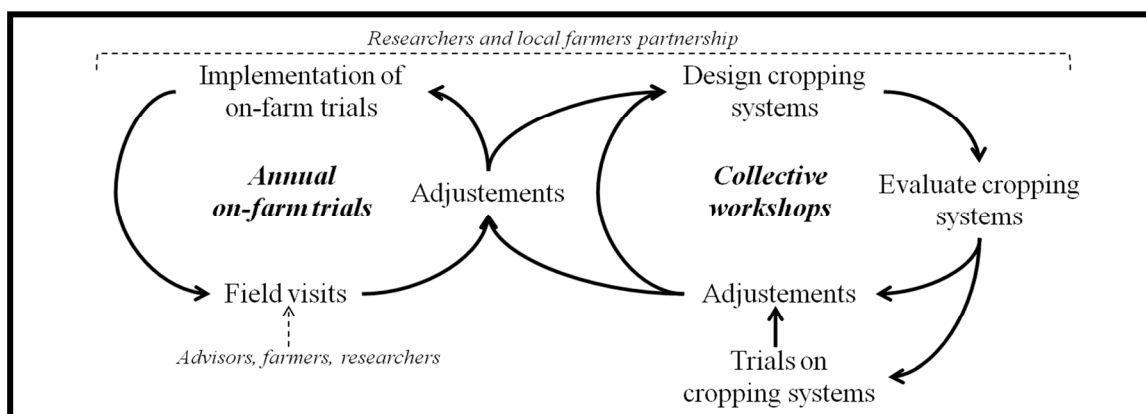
Researchers and local farmers partnership

Implementation of on-farm trials

Annual on-farm trials

Field visits

Advisors, farmers, researchers

Adjustements

Design cropping systems

Collective workshops

Evaluate cropping systems

Adjustements

Trials on cropping systems